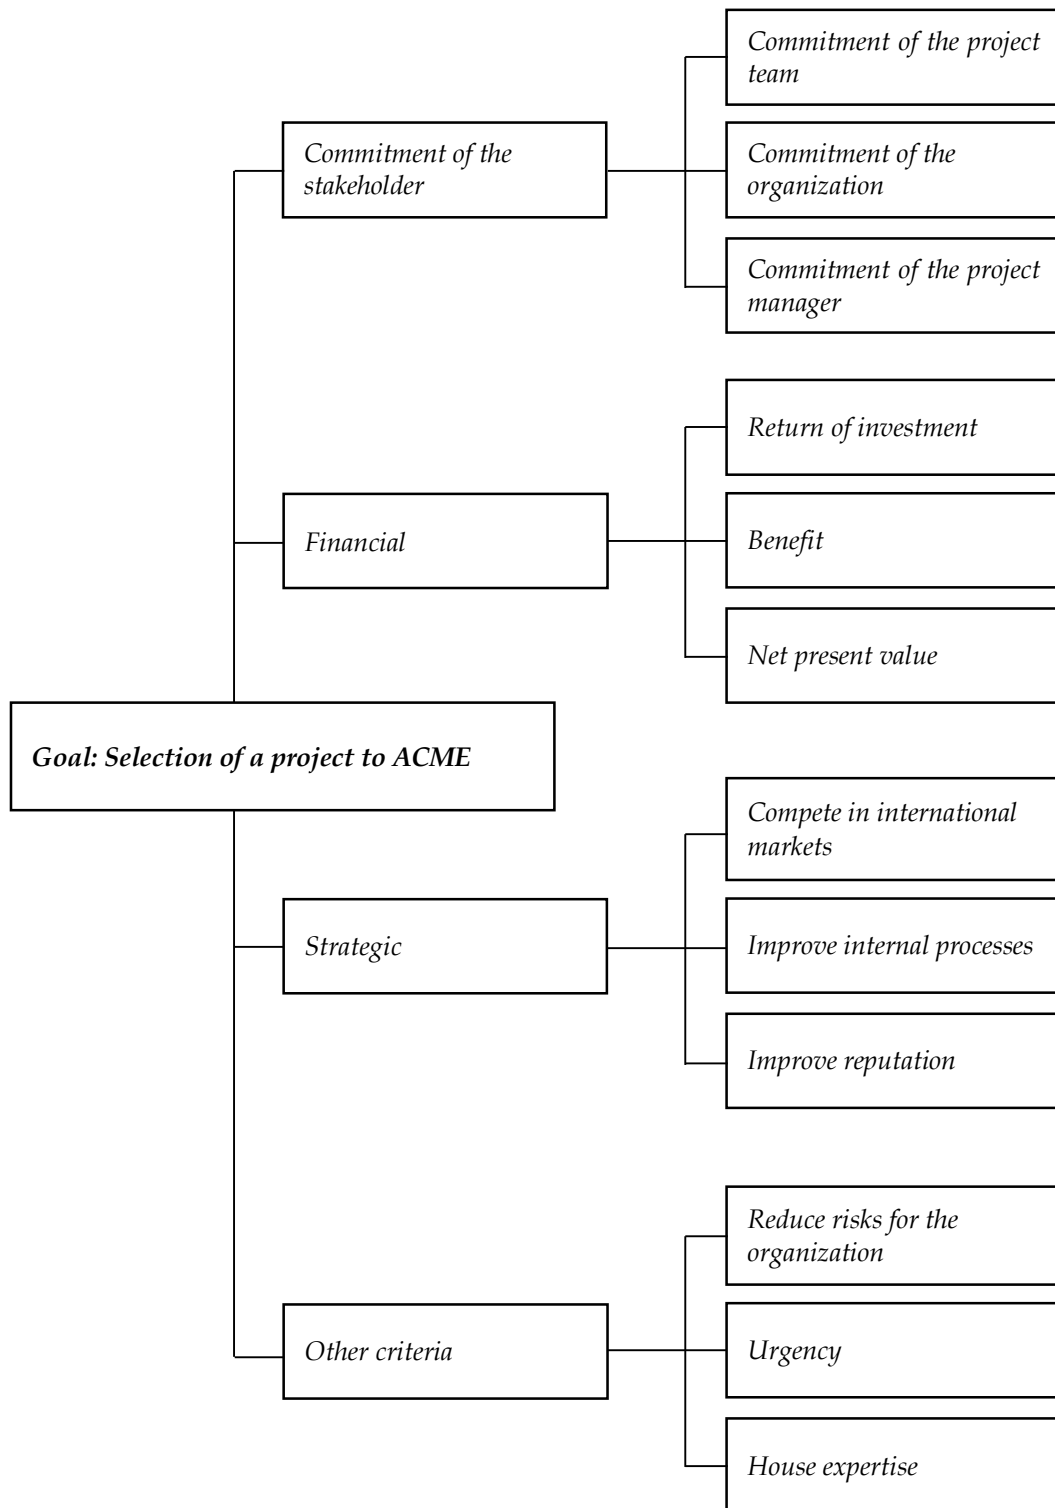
Goal: Selection of a project to ACME

Commitment of the stakeholder

Commitment of the project team

Commitment of the organization

Commitment of the project manager

Financial

Return of investment

Benefit

Net present value

Strategic

Compete in international markets

Improve internal processes

Improve reputation

Other criteria

Reduce risks for the organization

Urgency

House expertise